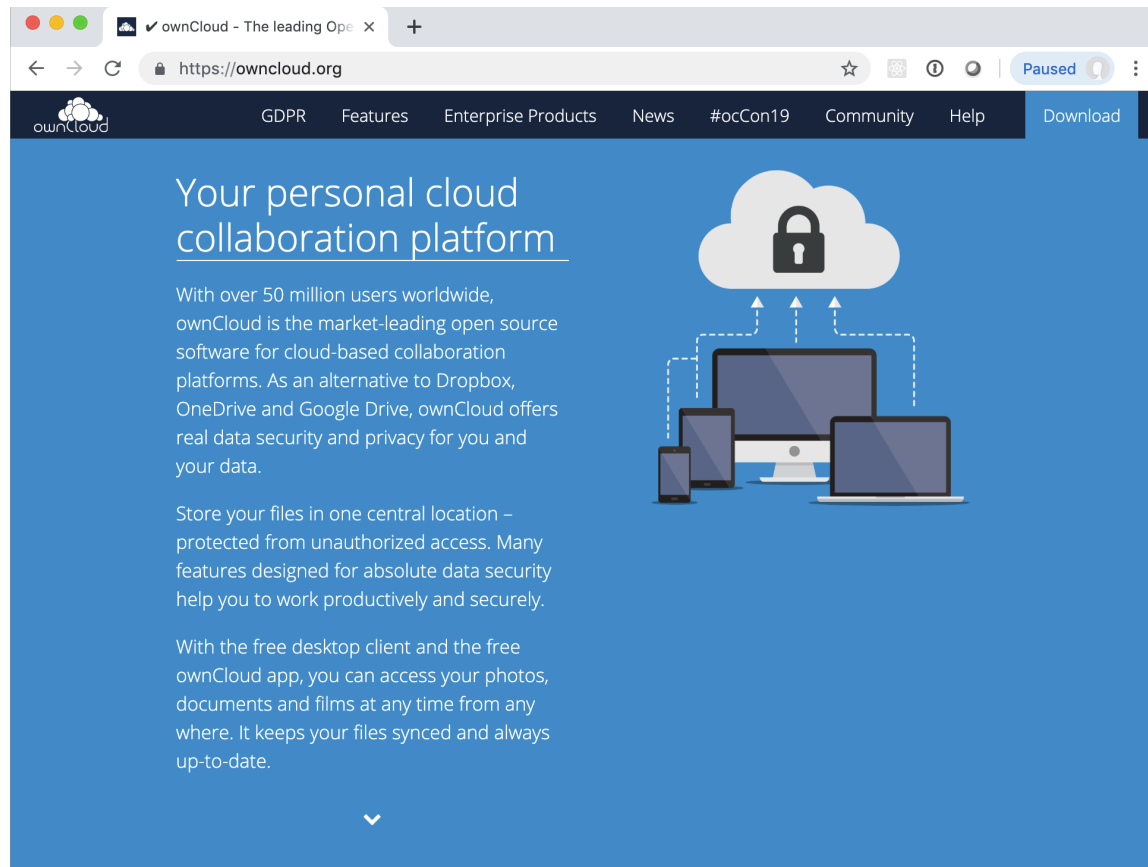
✔ ownCloud - The leading Ope ×

https://owncloud.org

Paused

ownCloud

GDPR Features Enterprise Products News #ocCon19 Community Help Download

Your personal cloud collaboration platform

With over 50 million users worldwide, ownCloud is the market-leading open source software for cloud-based collaboration platforms. As an alternative to Dropbox, OneDrive and Google Drive, ownCloud offers real data security and privacy for you and your data.

Store your files in one central location – protected from unauthorized access. Many features designed for absolute data security help you to work productively and securely.

With the free desktop client and the free ownCloud app, you can access your photos, documents and films at any time from any where. It keeps your files synced and always up-to-date.